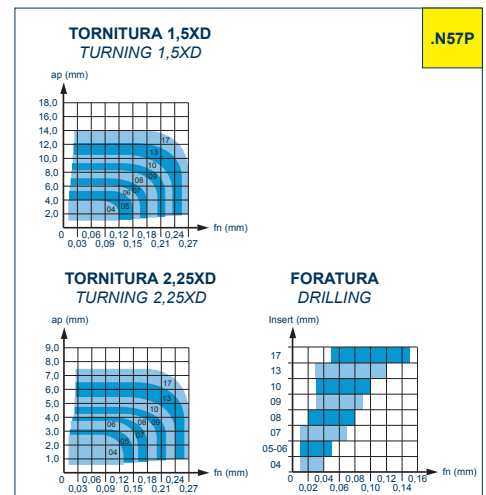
TORNITURA 1,5XD
TURNING 1,5XD

.N57P

ap (mm)
18,0
16,0
14,0
12,0
10,0
8,0
6,0
4,0
2,0
0
17
13
10
09
08
07
06
05
04
fn (mm)
0,06 0,12 0,18 0,24
0,03 0,09 0,15 0,21 0,27

TORNITURA 2,25XD
TURNING 2,25XD

ap (mm)
9,0
8,0
7,0
6,0
5,0
4,0
3,0
2,0
1,0
0
17
13
10
09
08
07
06
05
04
fn (mm)
0,06 0,12 0,18 0,24
0,03 0,09 0,15 0,21 0,27

FORATURA
DRILLING

Insert (mm)
17
13
10
09
08
07
05-06
04
fn (mm)
0 0,04 0,08 0,12 0,16
0,02 0,06 0,10 0,14